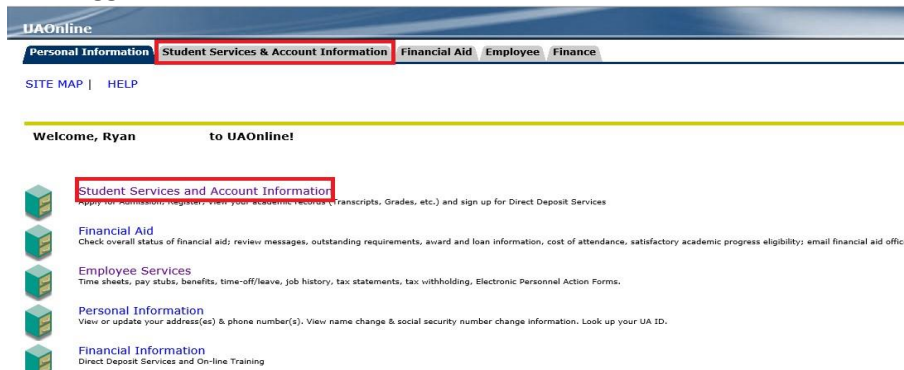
UAOnline

Personal Information | Student Services & Account Information | Financial Aid | Employee | Finance

SITE MAP | HELP

Welcome, Ryan to UAOnline!

Student Services and Account Information
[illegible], Register, View your academic records (Transcripts, Grades, etc.) and sign up for Direct Deposit Services

Financial Aid
Check overall status of financial aid; review messages, outstanding requirements, award and loan information, cost of attendance, satisfactory academic progress eligibility; email financial aid offic

Employee Services
Time sheets, pay stubs, benefits, time-off/leave, job history, tax statements, tax withholding, Electronic Personnel Action Forms.

Personal Information
View or update your address(es) & phone number(s). View name change & social security number change information. Look up your UA ID.

Financial Information
Direct Deposit Services and On-line Training